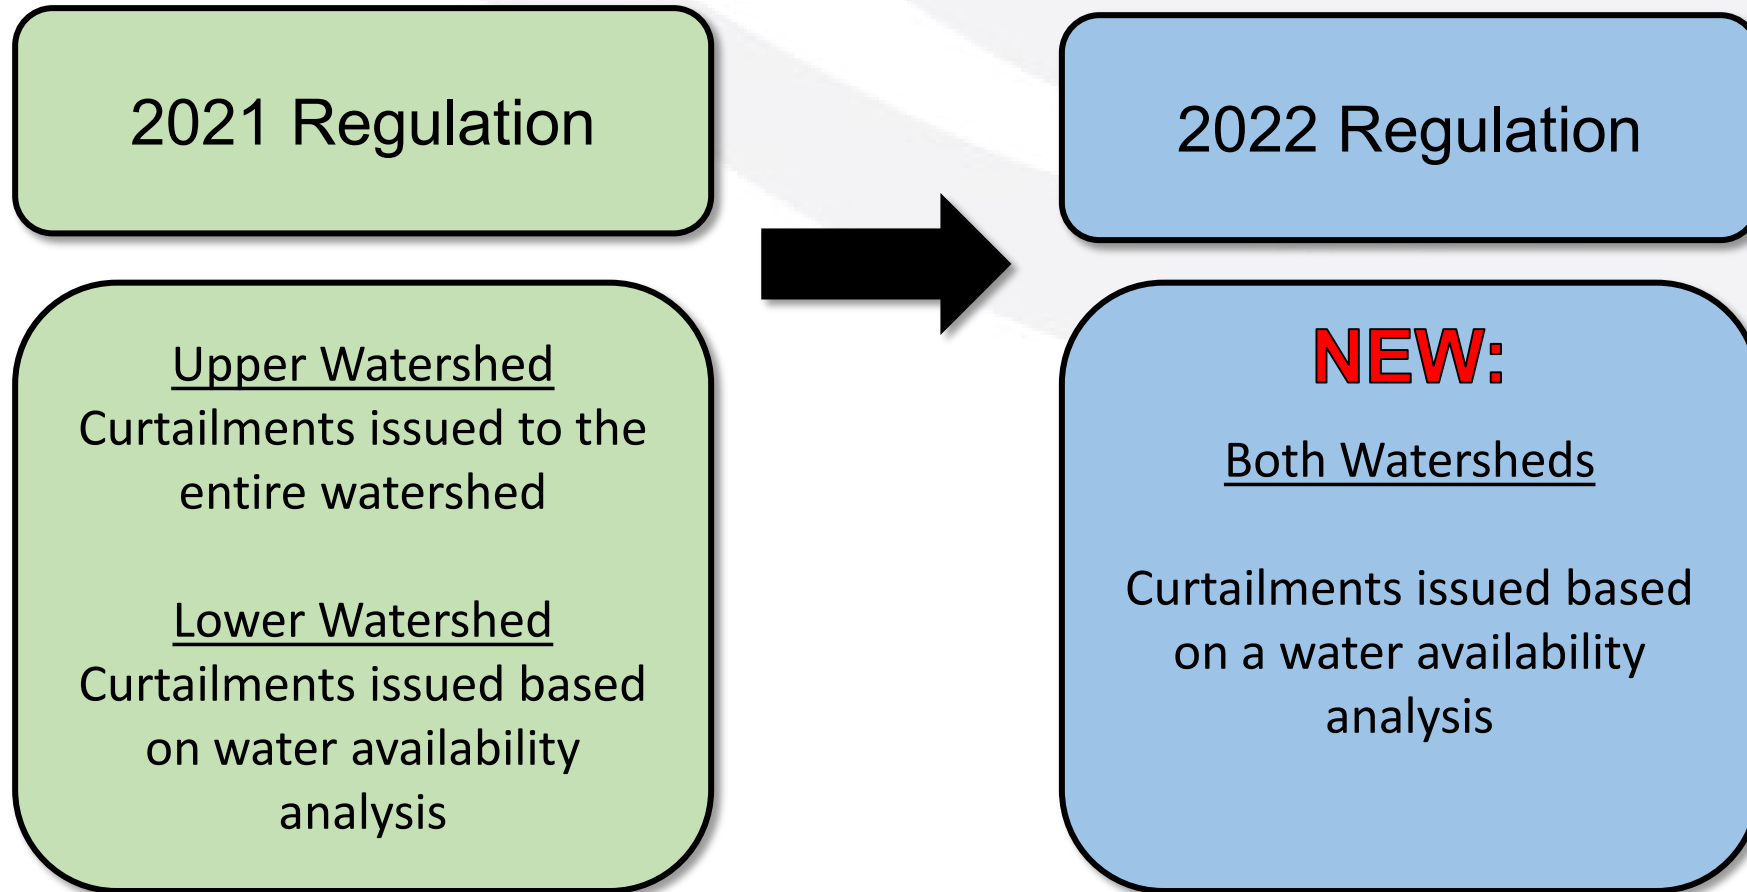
2021 Regulation

Upper Watershed
Curtailments issued to the entire watershed

Lower Watershed
Curtailments issued based on water availability analysis

2022 Regulation

NEW:

Both Watersheds

Curtailments issued based on a water availability analysis